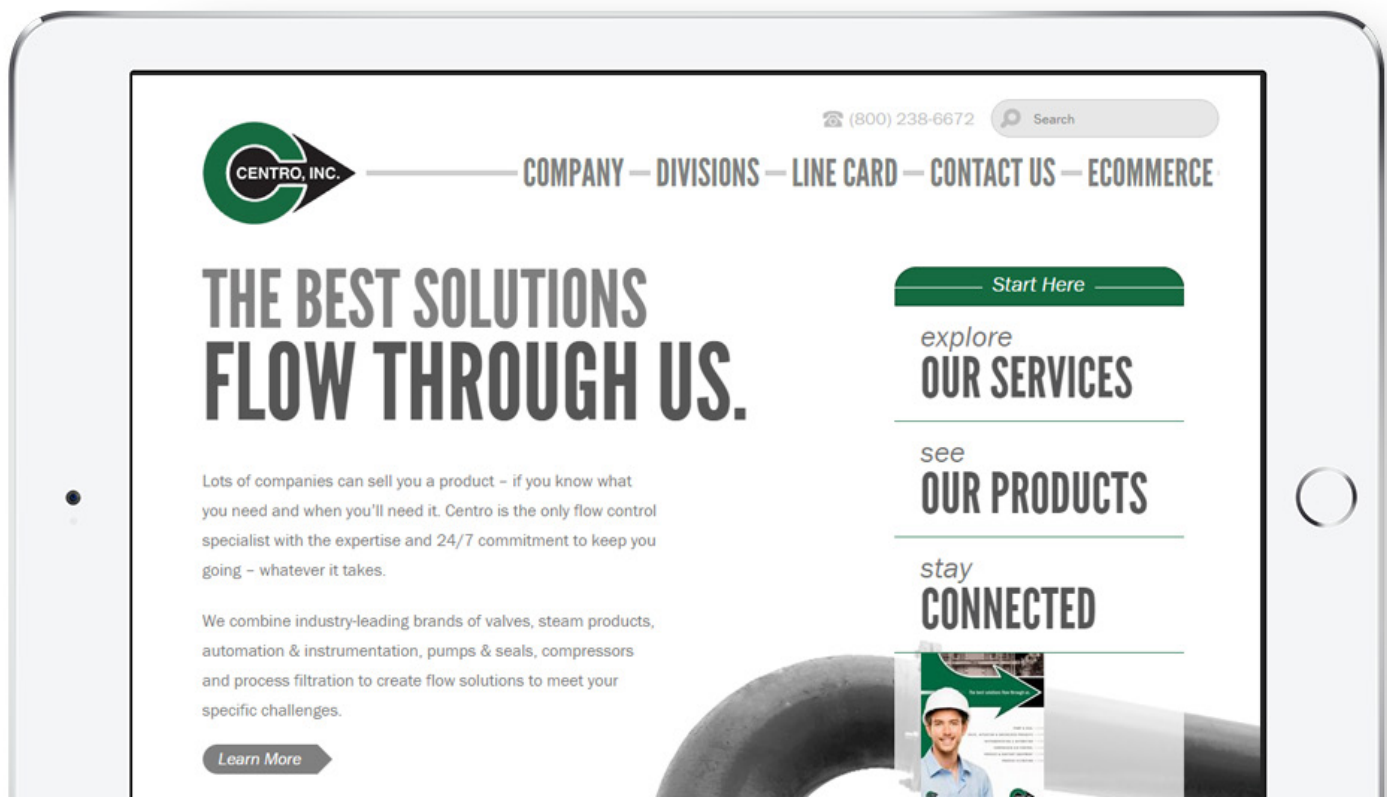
☎ (800) 238-6672

Search

CENTRO, INC.

COMPANY — DIVISIONS — LINE CARD — CONTACT US — ECOMMERCE

THE BEST SOLUTIONS
FLOW THROUGH US.

Lots of companies can sell you a product – if you know what you need and when you'll need it. Centro is the only flow control specialist with the expertise and 24/7 commitment to keep you going – whatever it takes.

We combine industry-leading brands of valves, steam products, automation & instrumentation, pumps & seals, compressors and process filtration to create flow solutions to meet your specific challenges.

Learn More

Start Here

explore
OUR SERVICES

see
OUR PRODUCTS

stay
CONNECTED

The best solutions flow through us.

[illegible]